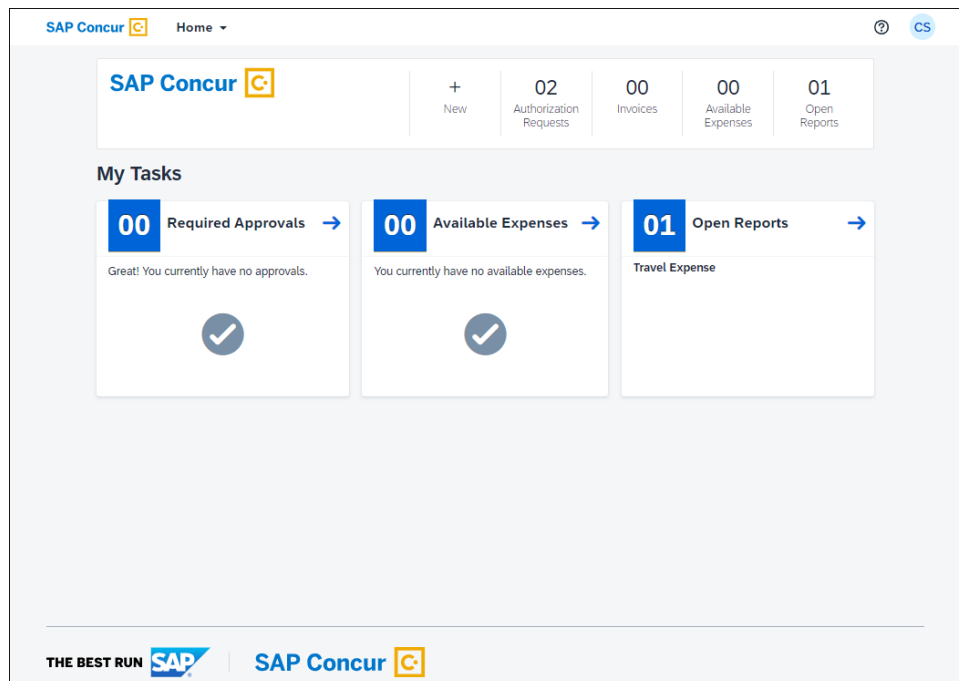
SAP Concur C· Home ▾

? CS

SAP Concur C·

+
New

02
Authorization Requests

00
Invoices

00
Available Expenses

01
Open Reports

My Tasks

00 Required Approvals →

Great! You currently have no approvals.

00 Available Expenses →

You currently have no available expenses.

01 Open Reports →

Travel Expense

THE BEST RUN SAP®

SAP Concur C·